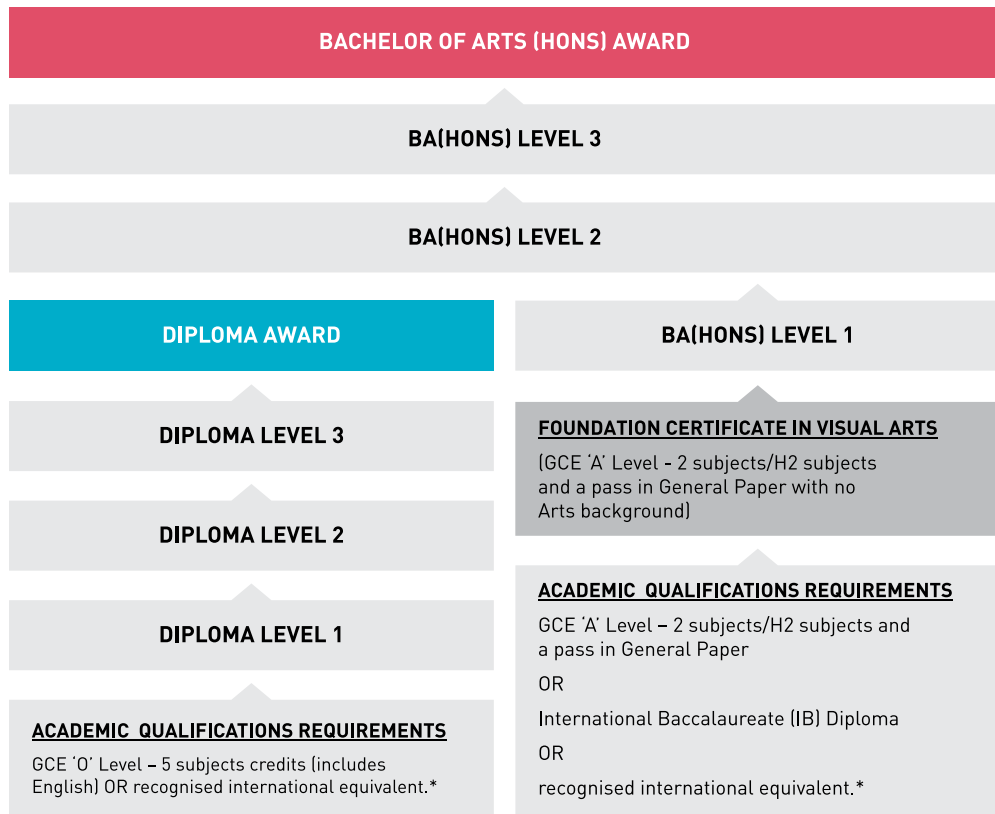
BACHELOR OF ARTS (HONS) AWARD

BA(HONS) LEVEL 3

BA(HONS) LEVEL 2

DIPLOMA AWARD

BA(HONS) LEVEL 1

DIPLOMA LEVEL 3

FOUNDATION CERTIFICATE IN VISUAL ARTS

(GCE 'A' Level - 2 subjects/H2 subjects and a pass in General Paper with no Arts background)

DIPLOMA LEVEL 2

DIPLOMA LEVEL 1

ACADEMIC QUALIFICATIONS REQUIREMENTS

GCE 'O' Level – 5 subjects credits (includes English) OR recognised international equivalent.*

ACADEMIC QUALIFICATIONS REQUIREMENTS

GCE 'A' Level – 2 subjects/H2 subjects and a pass in General Paper

OR

International Baccalaureate (IB) Diploma

OR

recognised international equivalent.*